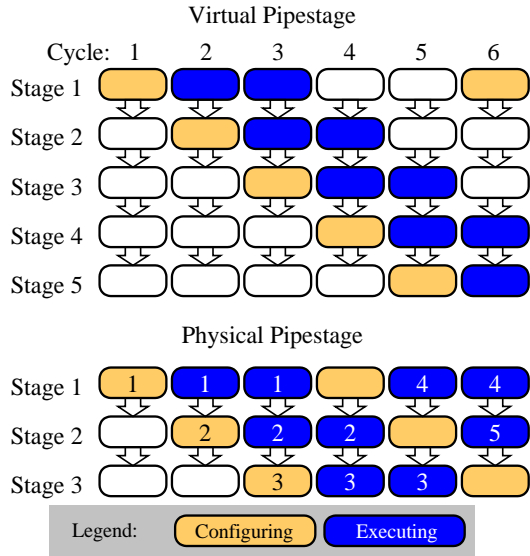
Virtual Pipestage

Cycle: 1 2 3 4 5 6

Stage 1

Stage 2

Stage 3

Stage 4

Stage 5

Physical Pipestage

| | | | | | | |
|---|---|---|---|---|---|---|
| Stage 1 | 1 | 1 | 1 | | 4 | 4 |
| Stage 2 | | 2 | 2 | 2 | | 5 |
| Stage 3 | | | 3 | 3 | 3 | |

Legend: Configuring Executing